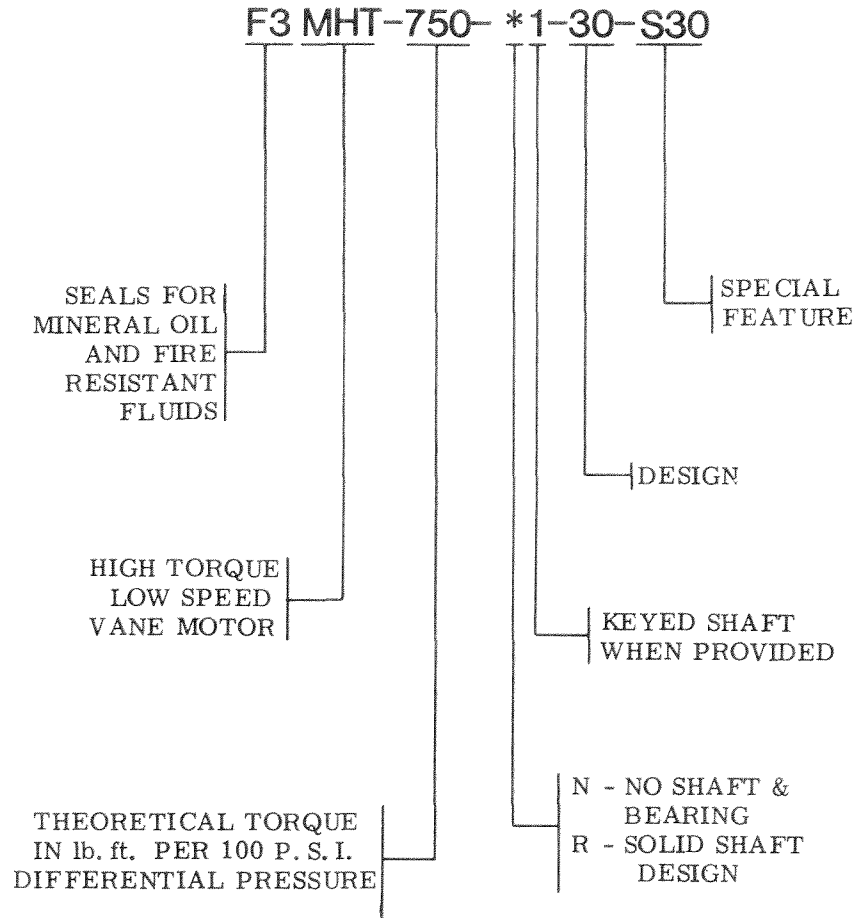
F3 MHT-750- *1-30-S30

SPECIAL FEATURE

SEALS FOR MINERAL OIL AND FIRE RESISTANT FLUIDS

DESIGN

HIGH TORQUE LOW SPEED VANE MOTOR

KEYED SHAFT WHEN PROVIDED

N - NO SHAFT & BEARING
R - SOLID SHAFT DESIGN

THEORETICAL TORQUE IN lb. ft. PER 100 P. S. I. DIFFERENTIAL PRESSURE